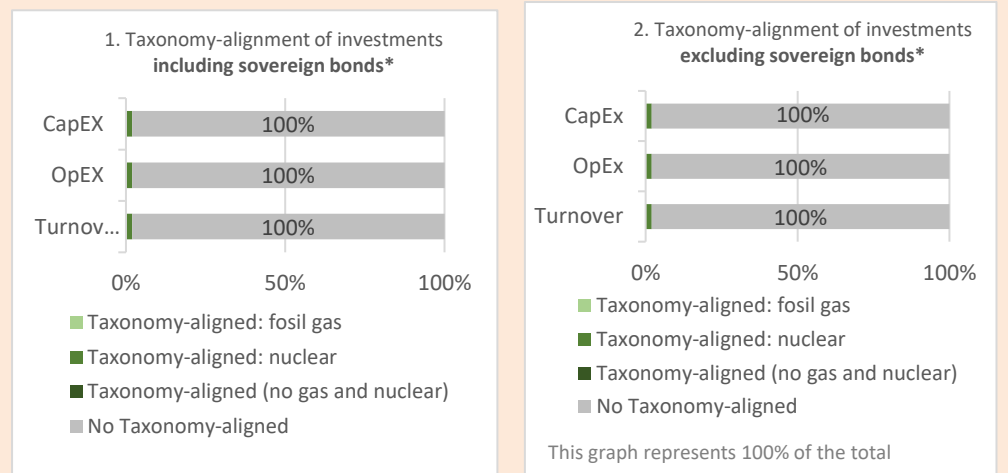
1. Taxonomy-alignment of investments **including sovereign bonds***

CapEX 100%

OpEX 100%

Turnov… 100%

0% 50% 100%

Taxonomy-aligned: fosil gas

Taxonomy-aligned: nuclear

Taxonomy-aligned (no gas and nuclear)

No Taxonomy-aligned

2. Taxonomy-alignment of investments **excluding sovereign bonds***

CapEx 100%

OpEx 100%

Turnover 100%

0% 50% 100%

Taxonomy-aligned: fosil gas

Taxonomy-aligned: nuclear

Taxonomy-aligned (no gas and nuclear)

No Taxonomy-aligned

This graph represents 100% of the total